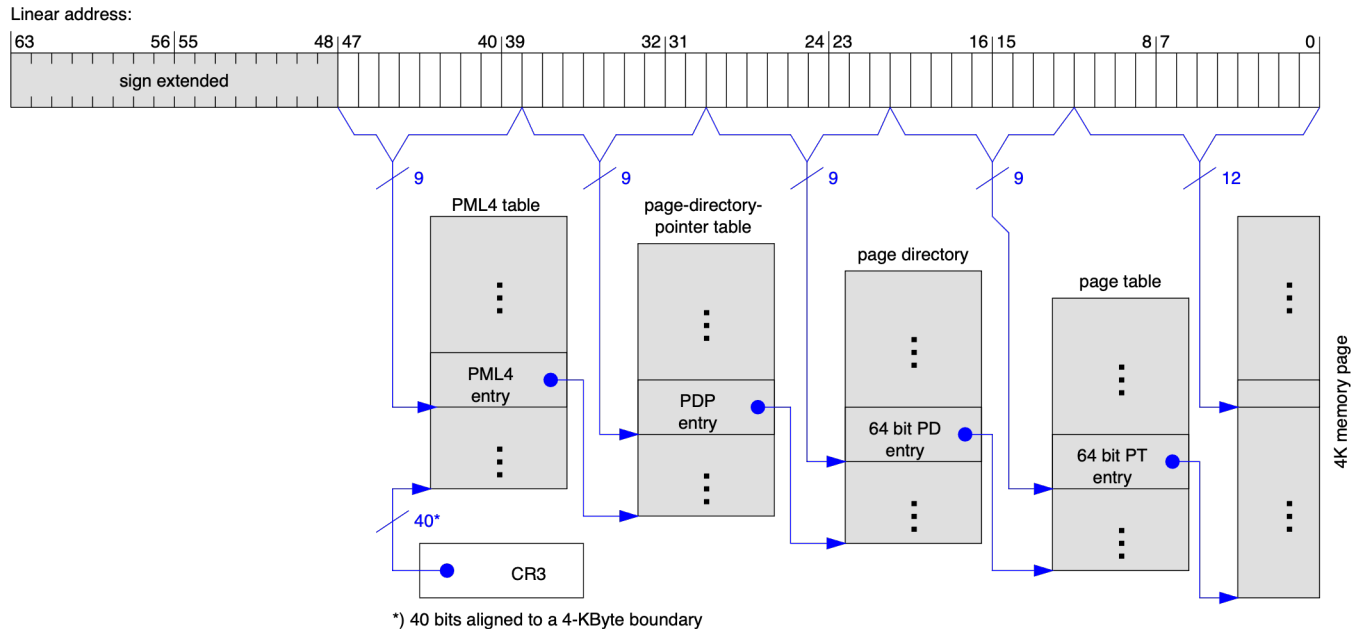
Linear address:

63 56 55 48 47 40 39 32 31 24 23 16 15 8 7 0

sign extended

9 9 9 9 12

PML4 table

page-directory-pointer table

page directory

page table

PML4 entry

PDP entry

64 bit PD entry

64 bit PT entry

4K memory page

40*

CR3

*) 40 bits aligned to a 4-KByte boundary